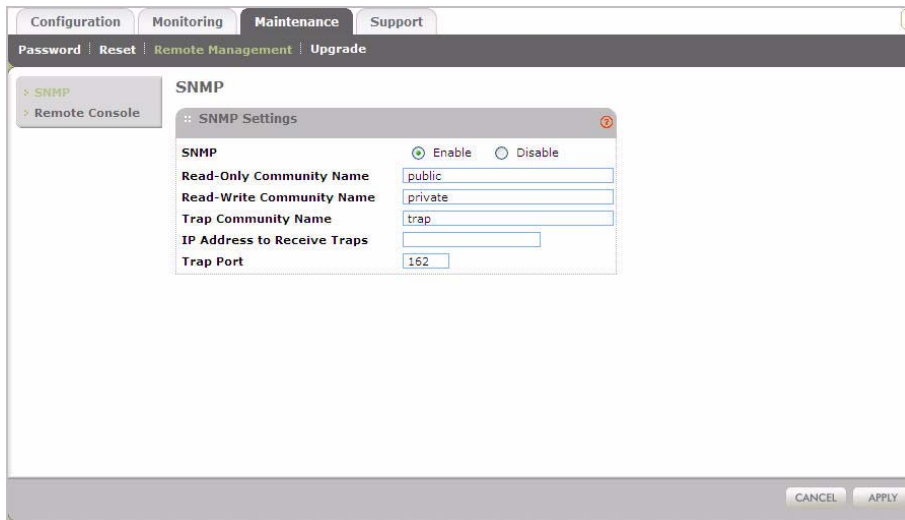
Configuration Monitoring Maintenance Support

Password | Reset | Remote Management | Upgrade

› SNMP
› Remote Console

SNMP

:: SNMP Settings

| SNMP | Enable Disable |
|---|---|
| Read-Only Community Name | public |
| Read-Write Community Name | private |
| Trap Community Name | trap |
| IP Address to Receive Traps | |
| Trap Port | 162 |

CANCEL APPLY